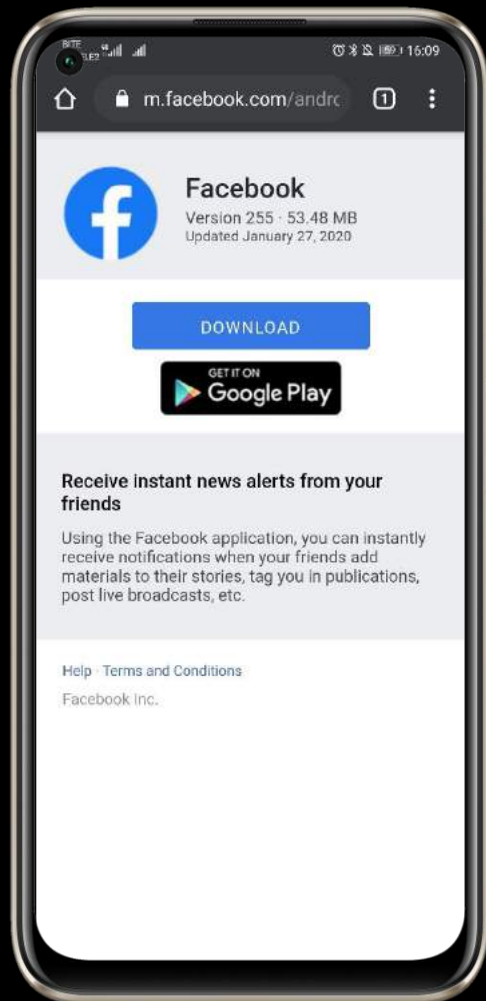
BITE LTE 16:09

m.facebook.com/andro

1

Facebook
Version 255 · 53.48 MB
Updated January 27, 2020

DOWNLOAD

GET IT ON
Google Play

Receive instant news alerts from your friends

Using the Facebook application, you can instantly receive notifications when your friends add materials to their stories, tag you in publications, post live broadcasts, etc.

Help · Terms and Conditions
Facebook Inc.